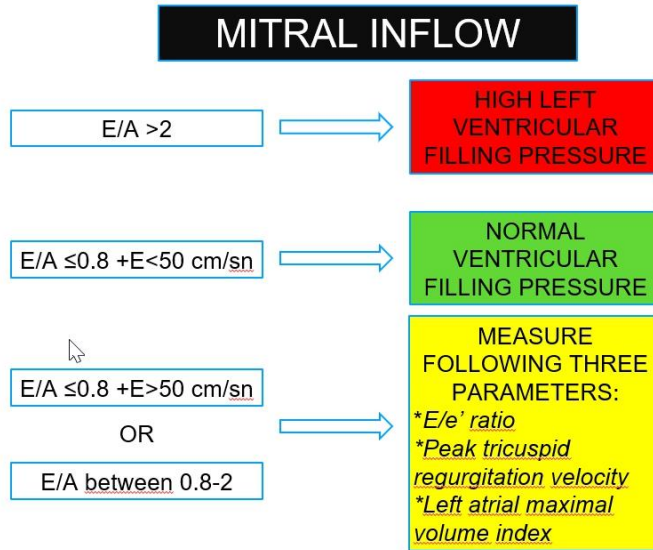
MITRAL INFLOW

E/A >2

HIGH LEFT VENTRICULAR FILLING PRESSURE

E/A ≤0.8 +E<50 cm/sn

NORMAL VENTRICULAR FILLING PRESSURE

E/A ≤0.8 +E>50 cm/sn

OR

E/A between 0.8-2

MEASURE FOLLOWING THREE PARAMETERS:
*E/e' ratio
*Peak tricuspid regurgitation velocity
*Left atrial maximal volume index